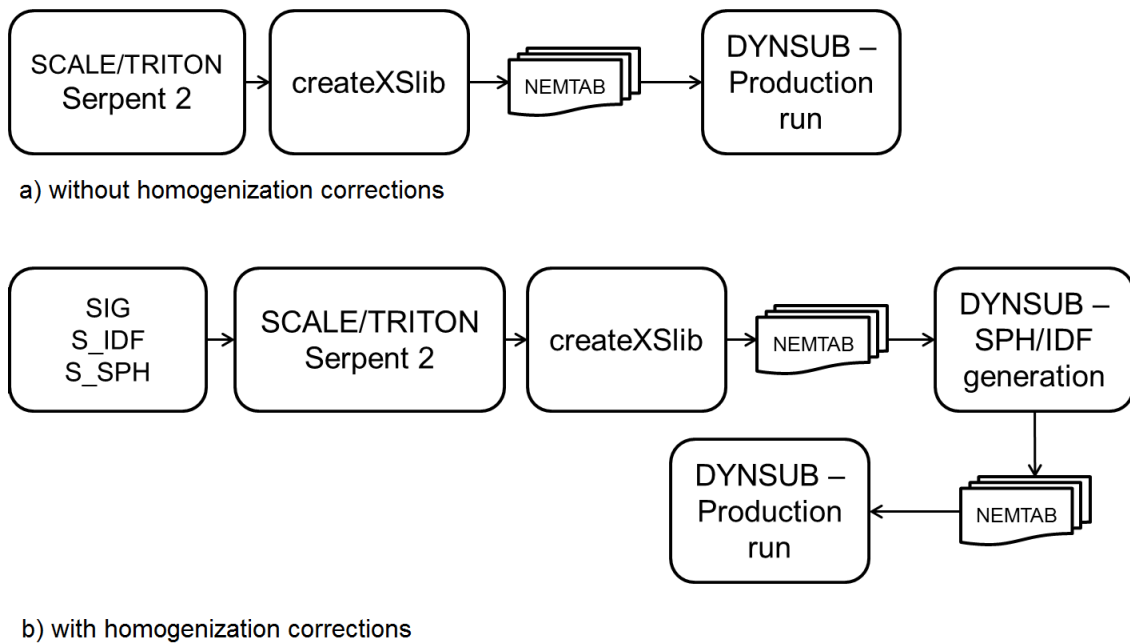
SCALE/TRITON
Serpent 2

createXSlib

NEMTAB

DYNSUB –
Production
run

a) without homogenization corrections

SIG
S_IDF
S_SPH

SCALE/TRITON
Serpent 2

createXSlib

NEMTAB

DYNSUB –
SPH/IDF
generation

NEMTAB

DYNSUB –
Production
run

b) with homogenization corrections